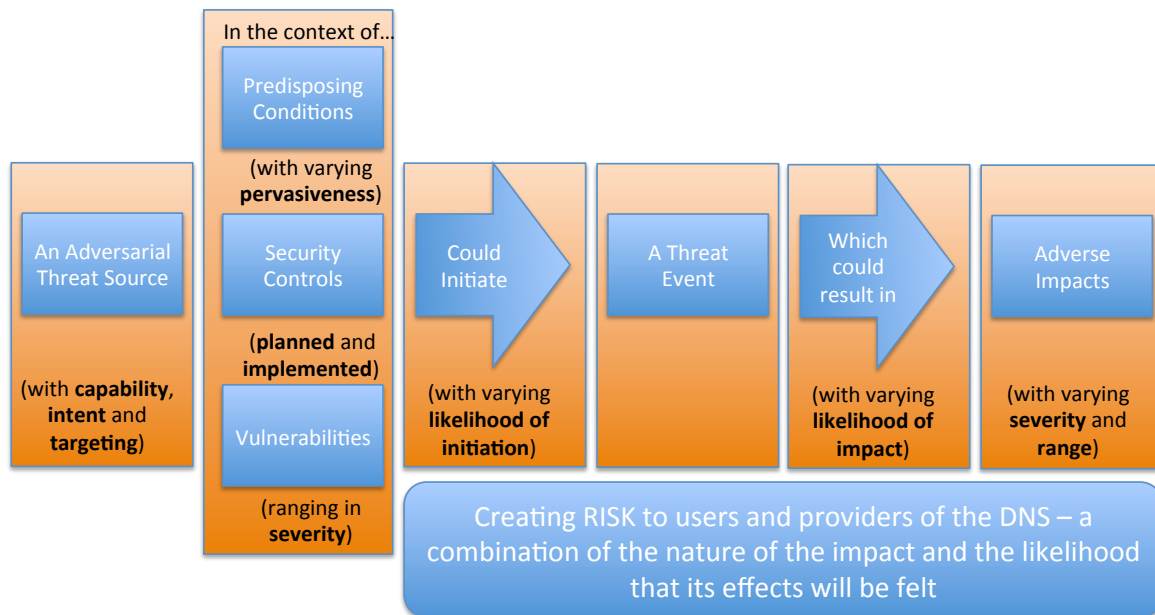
An Adversarial Threat Source

(with **capability**, **intent** and **targeting**)

In the context of…

Predisposing Conditions

(with varying **pervasiveness**)

Security Controls

(**planned** and **implemented**)

Vulnerabilities

(ranging in **severity**)

Could Initiate

(with varying **likelihood of initiation**)

A Threat Event

Which could result in

(with varying **likelihood of impact**)

Adverse Impacts

(with varying **severity** and **range**)

Creating RISK to users and providers of the DNS – a combination of the nature of the impact and the likelihood that its effects will be felt